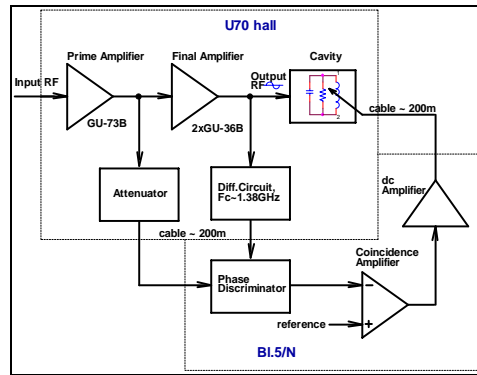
U70 hall

Input RF

Prime Amplifier

GU-73B

Final Amplifier

2xGU-36B

Output RF

Cavity

cable ~ 200m

dc Amplifier

Attenuator

Diff.Circuit, Fc~1.38GHz

cable ~ 200m

Phase Discriminator

Coincidence Amplifier

−

+

reference

Bl.5/N